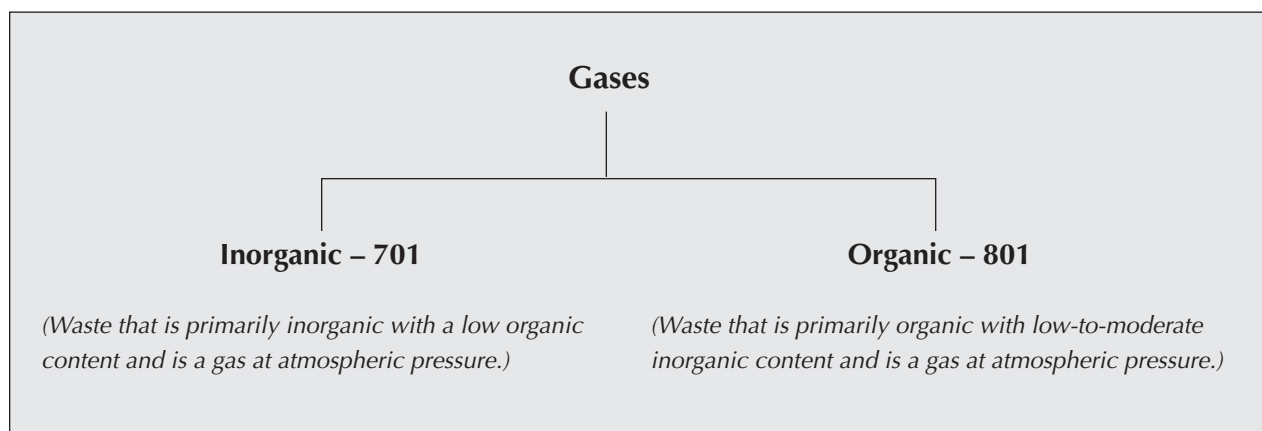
Gases

Inorganic – 701

(Waste that is primarily inorganic with a low organic content and is a gas at atmospheric pressure.)

Organic – 801

(Waste that is primarily organic with low-to-moderate inorganic content and is a gas at atmospheric pressure.)